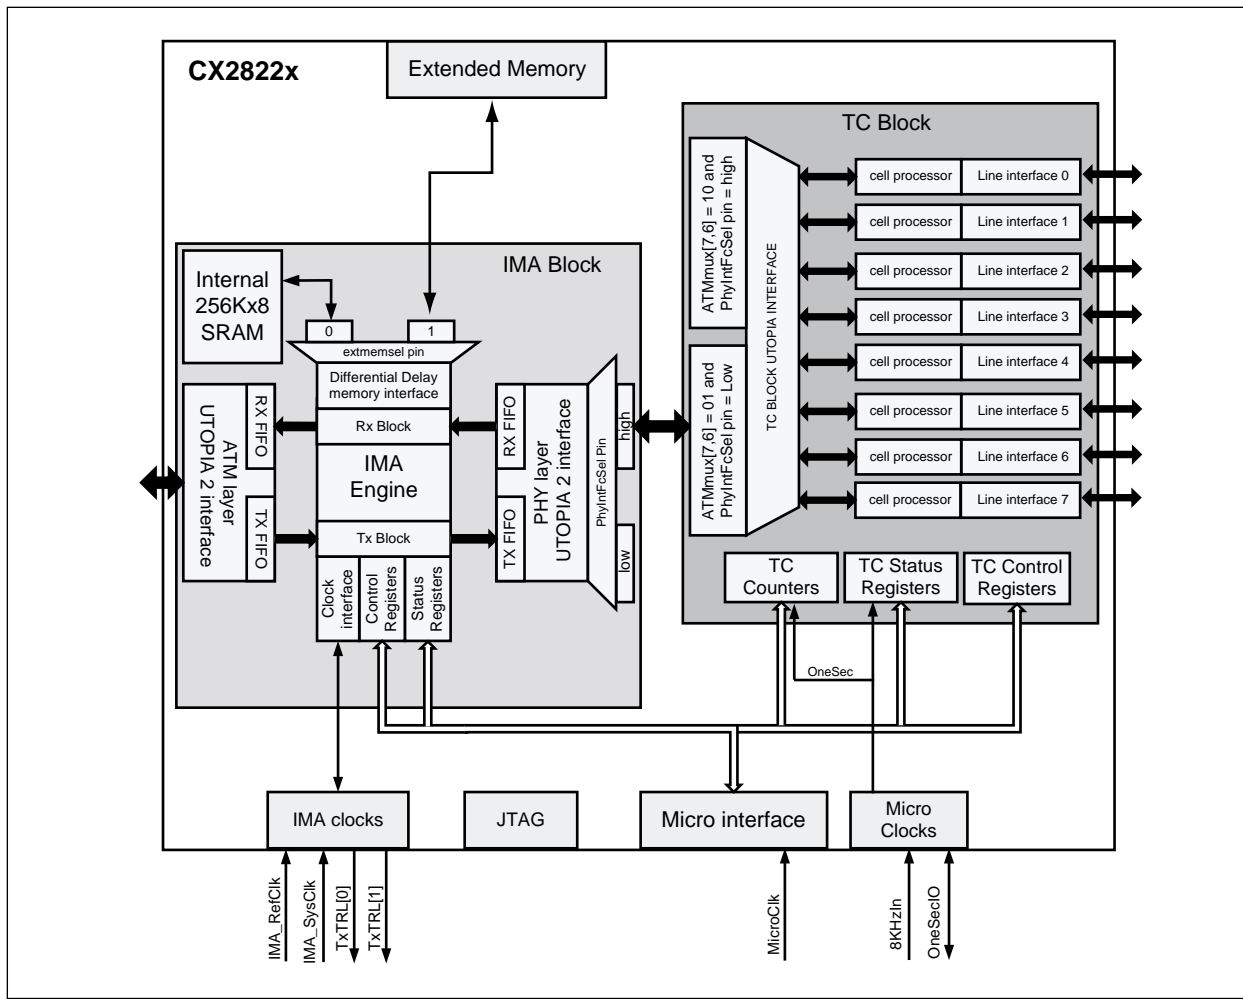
CX2822x

Extended Memory

TC Block

ATMmux[7,6] = 10 and PhyIntFcSel pin = high

ATMmux[7,6] = 01 and PhyIntFcSel pin = Low

TC BLOCK UTOPIA INTERFACE

cell processor | Line interface 0
cell processor | Line interface 1
cell processor | Line interface 2
cell processor | Line interface 3
cell processor | Line interface 4
cell processor | Line interface 5
cell processor | Line interface 6
cell processor | Line interface 7

IMA Block

Internal 256Kx8 SRAM

0

1

extmemsel pin

Differential Delay memory interface

Rx Block

IMA Engine

Tx Block

ATM layer UTOPIA 2 interface

RX FIFO

TX FIFO

RX FIFO

TX FIFO

PHY layer UTOPIA 2 interface

PhyIntFcSel Pin

high

low

Clock interface

Control Registers

Status Registers

TC Counters

TC Status Registers

TC Control Registers

OneSec

IMA clocks

JTAG

Micro interface

Micro Clocks

IMA_RefClk

IMA_SysClk

TxTRL[0]

TxTRL[1]

MicroClk

8KHzIn

OneSecIO